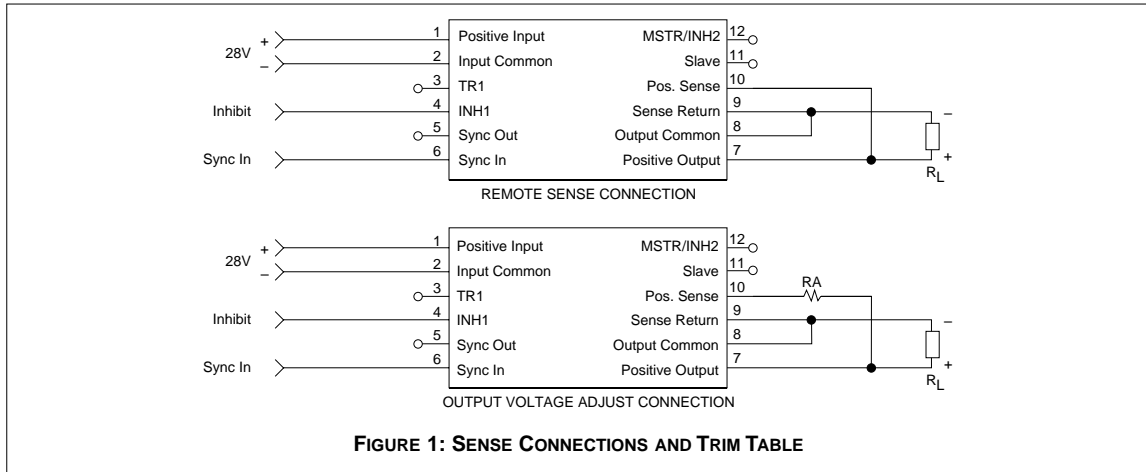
28V
+
–
1 Positive Input
2 Input Common
3 TR1
Inhibit
4 INH1
5 Sync Out
Sync In
6 Sync In
MSTR/INH2 12
Slave 11
Pos. Sense 10
Sense Return 9
Output Common 8
Positive Output 7
–
+
$R_L$

REMOTE SENSE CONNECTION

28V
+
–
1 Positive Input
2 Input Common
3 TR1
Inhibit
4 INH1
5 Sync Out
Sync In
6 Sync In
MSTR/INH2 12
Slave 11
Pos. Sense 10
RA
Sense Return 9
Output Common 8
Positive Output 7
–
+
$R_L$

OUTPUT VOLTAGE ADJUST CONNECTION

FIGURE 1: SENSE CONNECTIONS AND TRIM TABLE